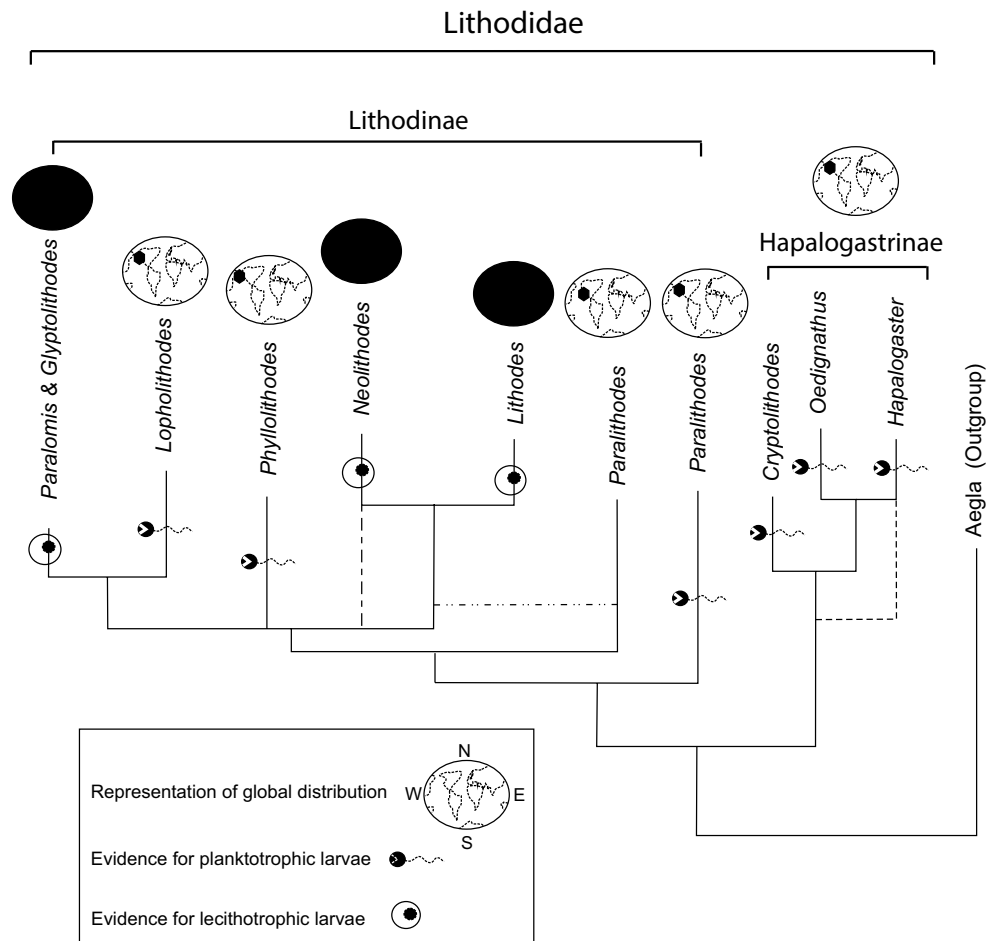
Lithodidae

Lithodinae

Hapalogastrinae

Paralomis & Glyptolithodes

Lopholithodes

Phyllolithodes

Neolithodes

Lithodes

Paralithodes

Paralithodes

Cryptolithodes

Oedignathus

Hapalogaster

Aegla (Outgroup)

Representation of global distribution

N

W

E

S

Evidence for planktotrophic larvae

Evidence for lecithotrophic larvae